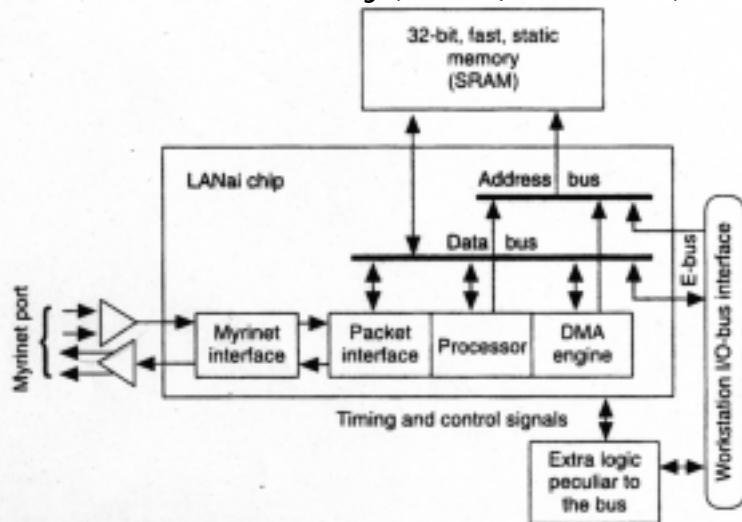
32-bit, fast, static memory (SRAM)

LANai chip

Address bus

Data bus

E-bus

Workstation I/O-bus interface

Myrinet port

Myrinet interface

Packet interface

Processor

DMA engine

Timing and control signals

Extra logic peculiar to the bus